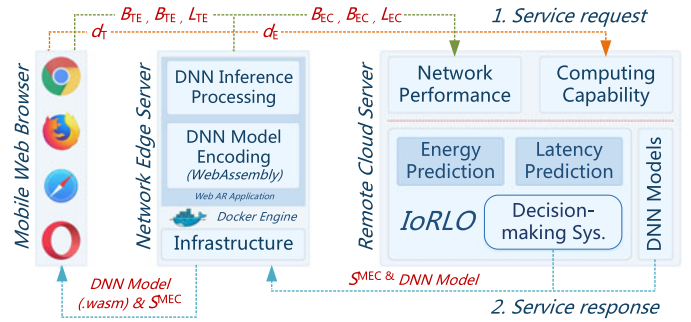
$B_{\mathrm{TE}}$ , $B_{\mathrm{TE}}$ , $L_{\mathrm{TE}}$

$d_{\mathrm{T}}$

$B_{\mathrm{EC}}$ , $B_{\mathrm{EC}}$ , $L_{\mathrm{EC}}$

$d_{\mathrm{E}}$

1. Service request

Mobile Web Browser

Network Edge Server

DNN Inference Processing

DNN Model Encoding (WebAssembly)

Web AR Application

Docker Engine

Infrastructure

Remote Cloud Server

Network Performance

Computing Capability

Energy Prediction

Latency Prediction

IoRLO

Decision-making Sys.

DNN Models

DNN Model (.wasm) & $S^{\mathrm{MEC}}$

$S^{\mathrm{MEC}}$ & DNN Model

2. Service response